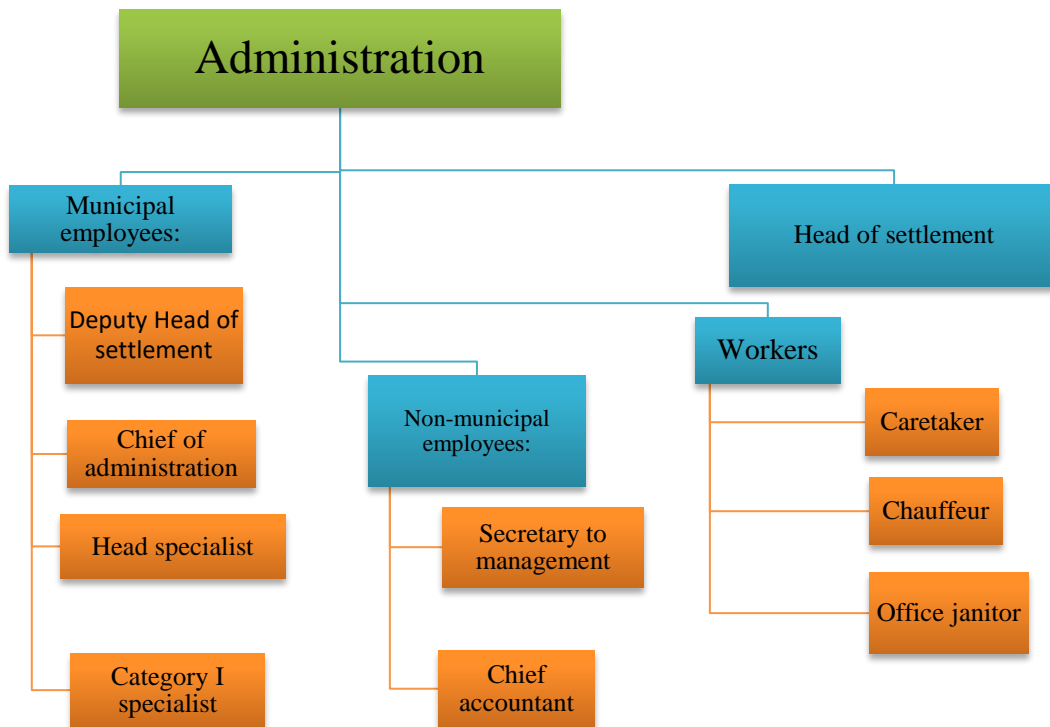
Administration

Municipal employees:

Deputy Head of settlement

Chief of administration

Head specialist

Category I specialist

Head of settlement

Non-municipal employees:

Secretary to management

Chief accountant

Workers

Caretaker

Chauffeur

Office janitor